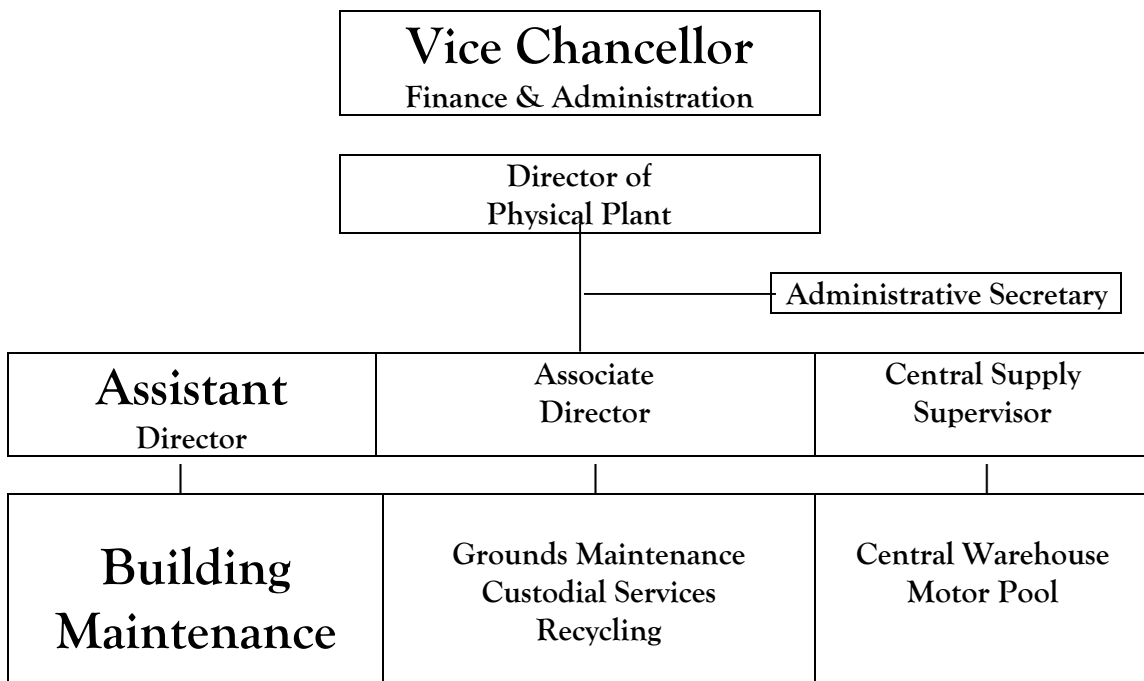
Vice Chancellor
Finance & Administration

Director of
Physical Plant

Administrative Secretary

Assistant
Director

Associate
Director

Central Supply
Supervisor

Building
Maintenance

Grounds Maintenance
Custodial Services
Recycling

Central Warehouse
Motor Pool